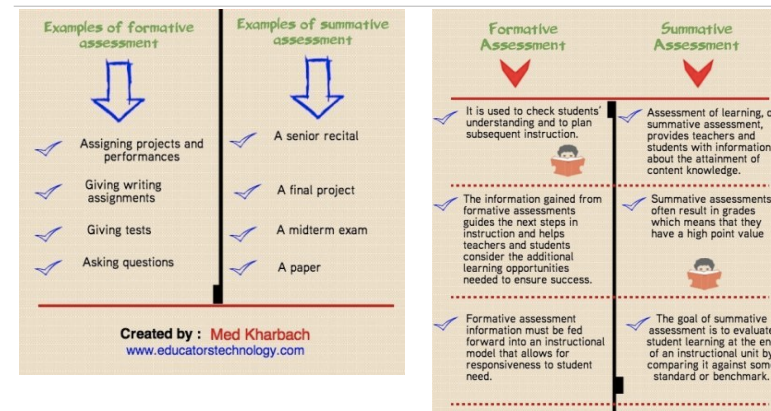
Examples of formative assessment

Assigning projects and performances

Giving writing assignments

Giving tests

Asking questions

Examples of summative assessment

A senior recital

A final project

A midterm exam

A paper

Created by : Med Kharbach
www.educatorstechnology.com

Formative Assessment

It is used to check students' understanding and to plan subsequent instruction.

The information gained from formative assessments guides the next steps in instruction and helps teachers and students consider the additional learning opportunities needed to ensure success.

Formative assessment information must be fed forward into an instructional model that allows for responsiveness to student need.

Summative Assessment

Assessment of learning, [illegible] summative assessment, provides teachers and students with information about the attainment of content knowledge.

Summative assessments often result in grades which means that they have a high point value

The goal of summative assessment is to evaluate student learning at the en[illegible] of an instructional unit by comparing it against som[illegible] standard or benchmark.